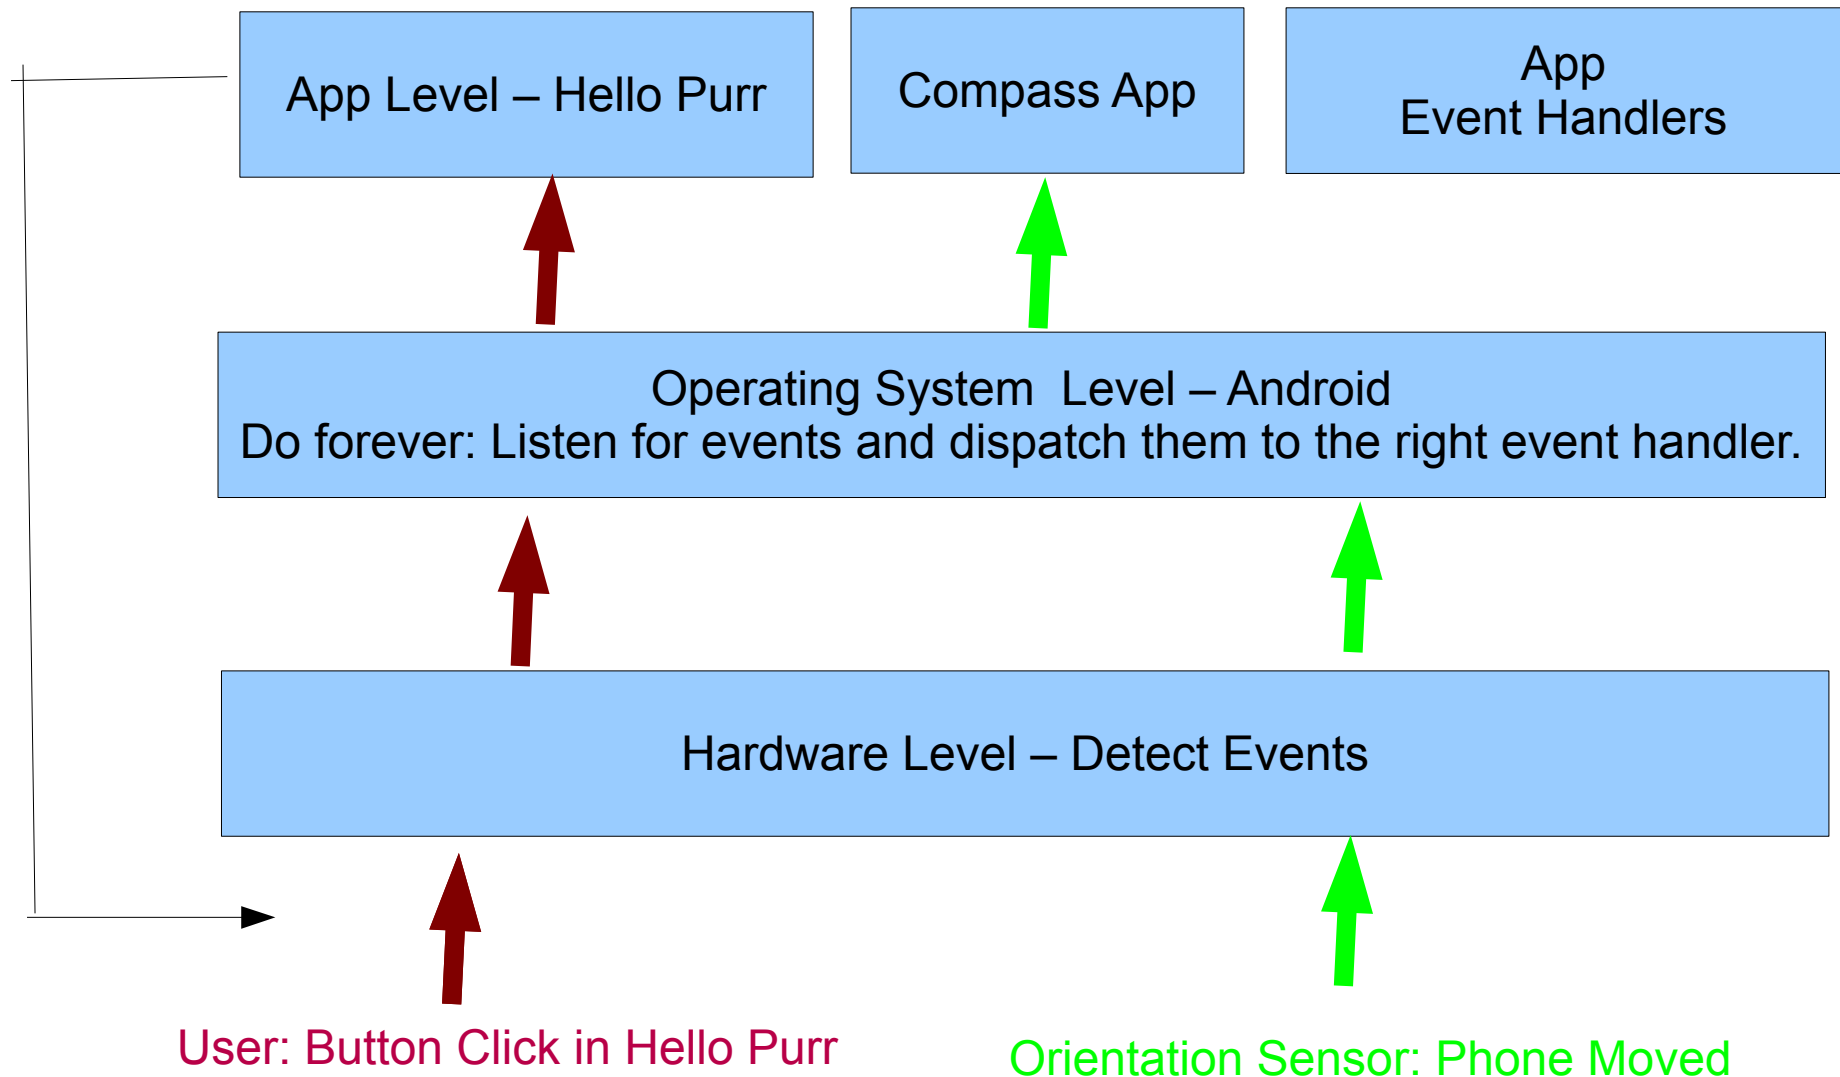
App Level – Hello Purr

Compass App

App
Event Handlers

Operating System Level – Android
Do forever: Listen for events and dispatch them to the right event handler.

Hardware Level – Detect Events

User: Button Click in Hello Purr

Orientation Sensor: Phone Moved